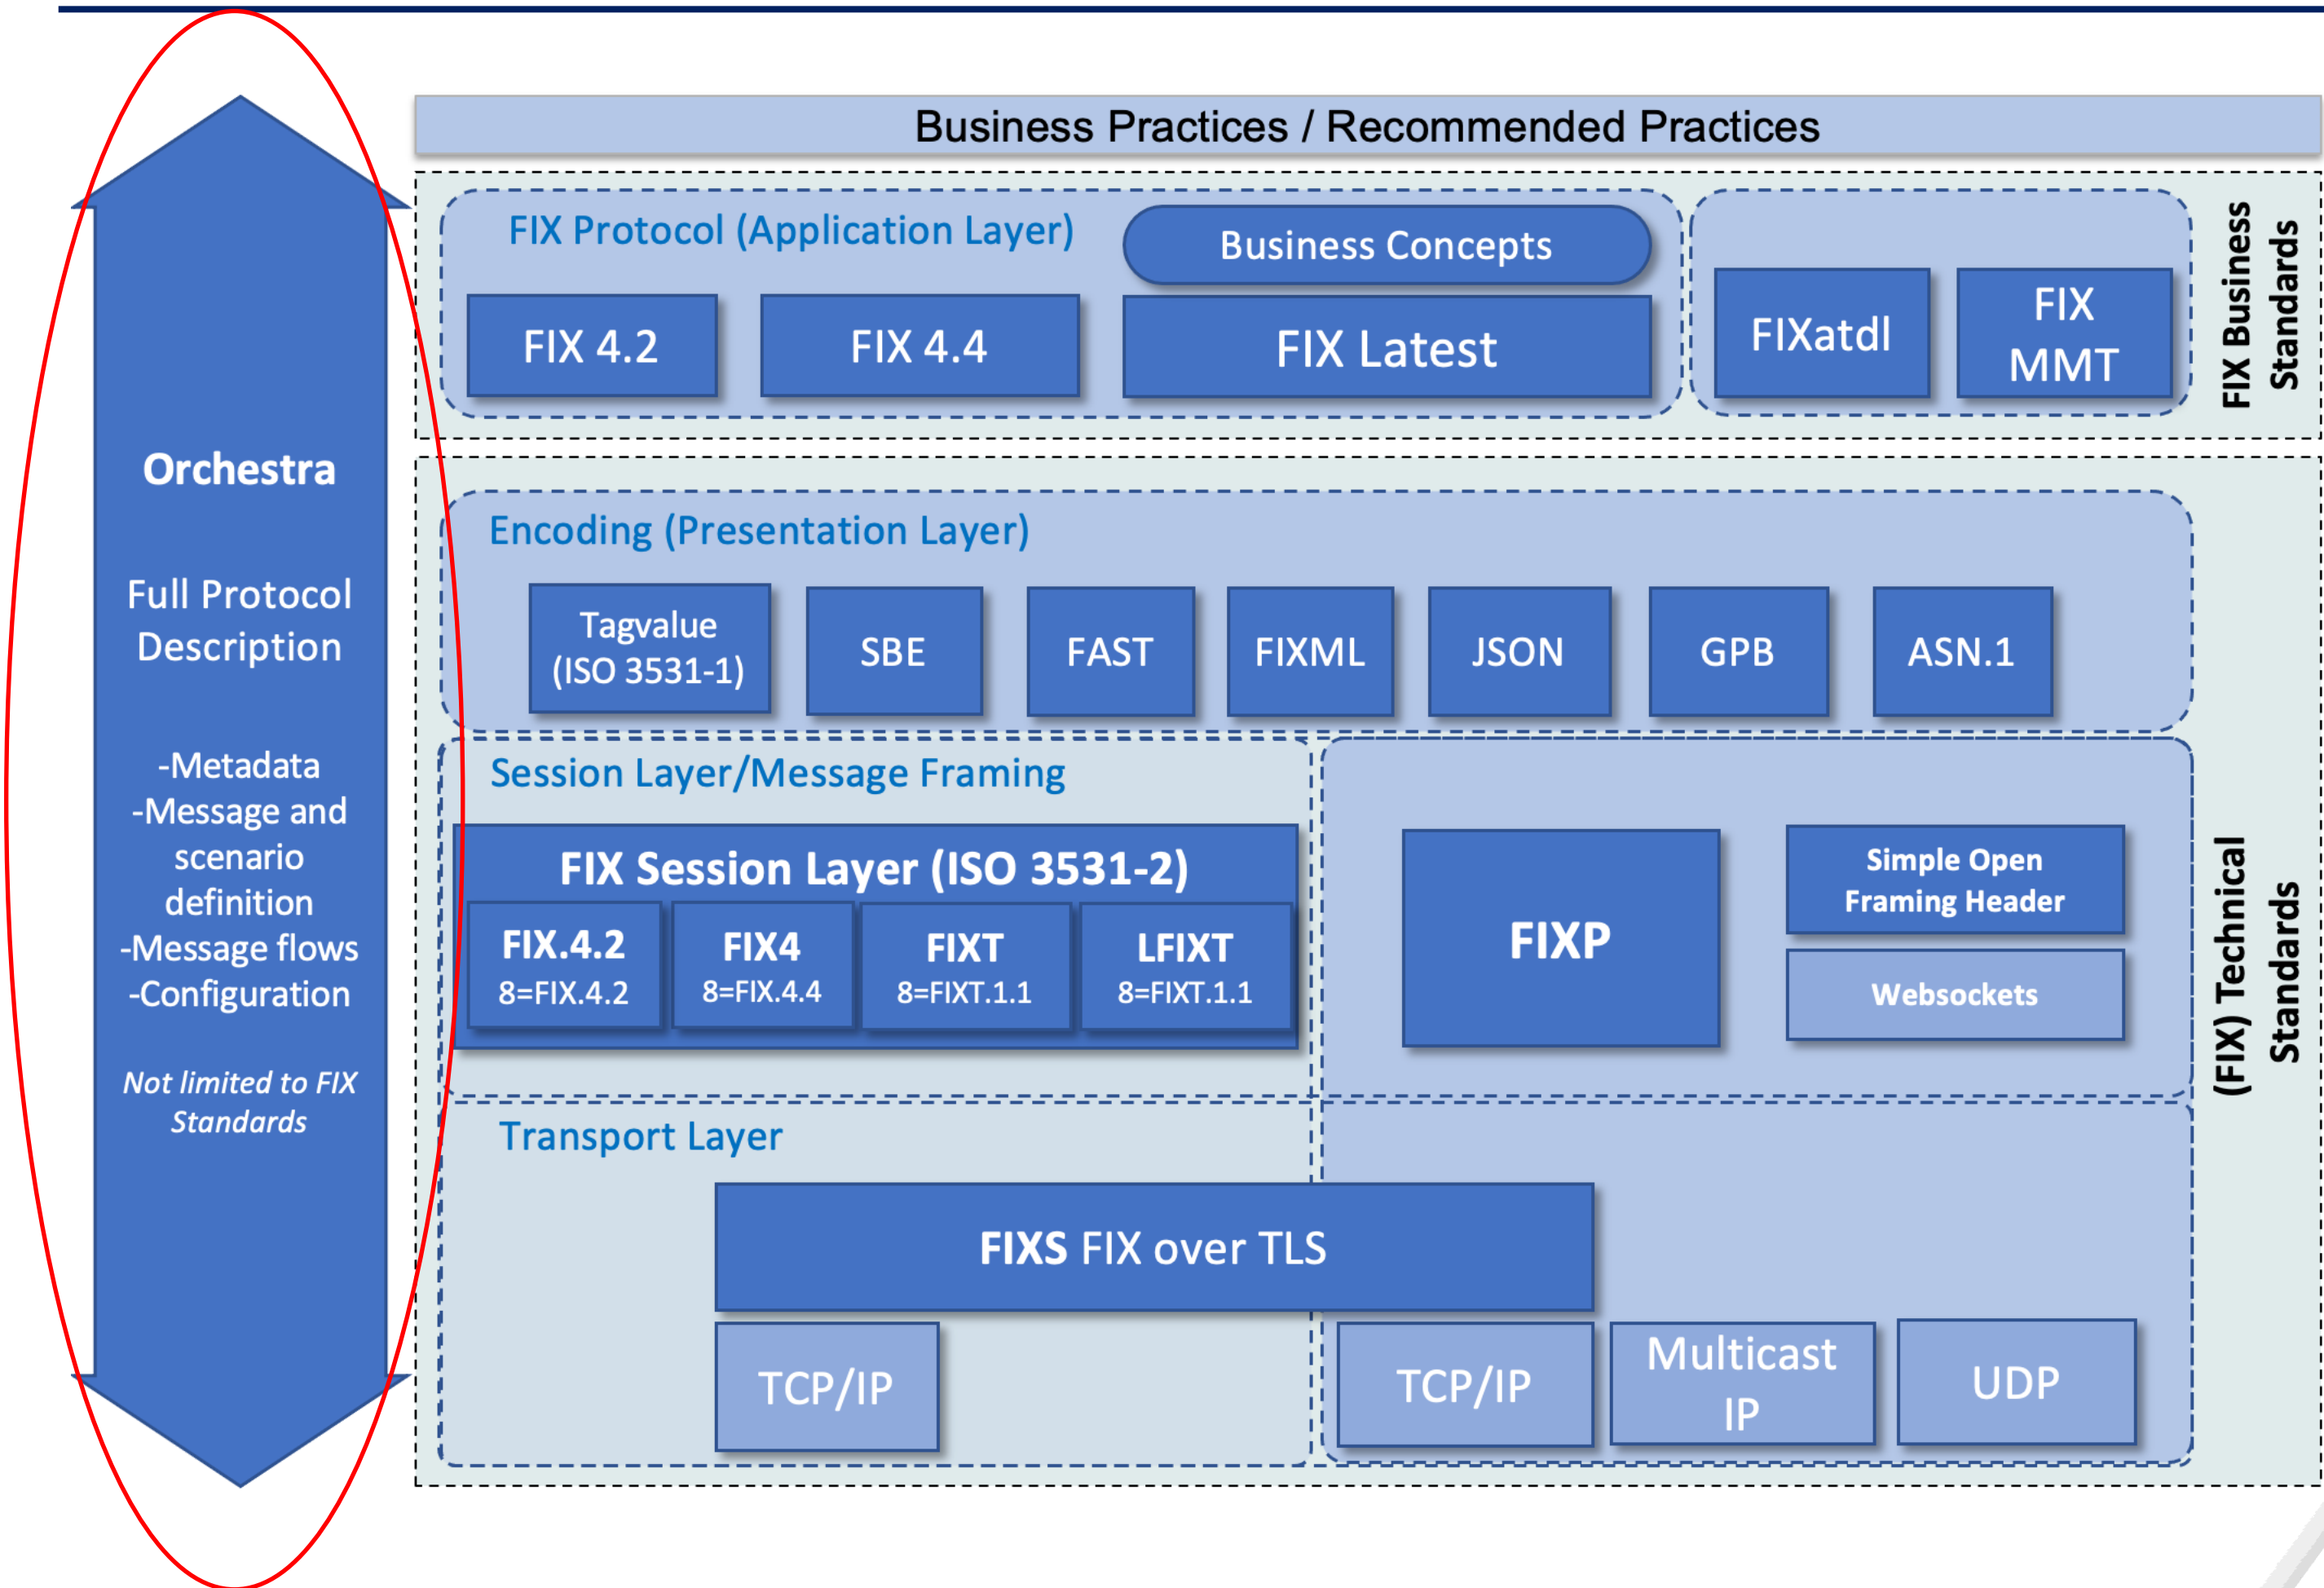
Orchestra

Full Protocol Description

-Metadata
-Message and scenario definition
-Message flows
-Configuration

Not limited to FIX Standards

Business Practices / Recommended Practices

FIX Protocol (Application Layer)

Business Concepts

FIX 4.2

FIX 4.4

FIX Latest

FIXatdl

FIX MMT

FIX Business Standards

Encoding (Presentation Layer)

Tagvalue (ISO 3531-1)

SBE

FAST

FIXML

JSON

GPB

ASN.1

Session Layer/Message Framing

FIX Session Layer (ISO 3531-2)

FIX.4.2
8=FIX.4.2

FIX4
8=FIX.4.4

FIXT
8=FIXT.1.1

LFIXT
8=FIXT.1.1

FIXP

Simple Open Framing Header

Websockets

(FIX) Technical Standards

Transport Layer

FIXS FIX over TLS

TCP/IP

TCP/IP

Multicast IP

UDP